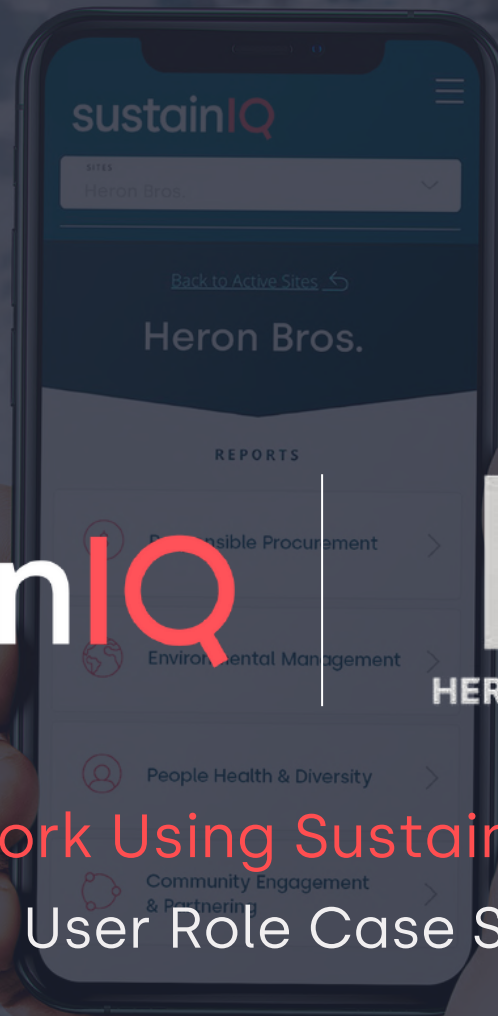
sustainIQ

SITES
Heron Bros

Back to Active Sites

Heron Bros.

REPORTS

R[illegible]sible Procurement

Enviro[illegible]ental Management

People Health & Diversity

Community Engagement & Partnering

nIQ

HER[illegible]

ork Using Sustain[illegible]

User Role Case S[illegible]